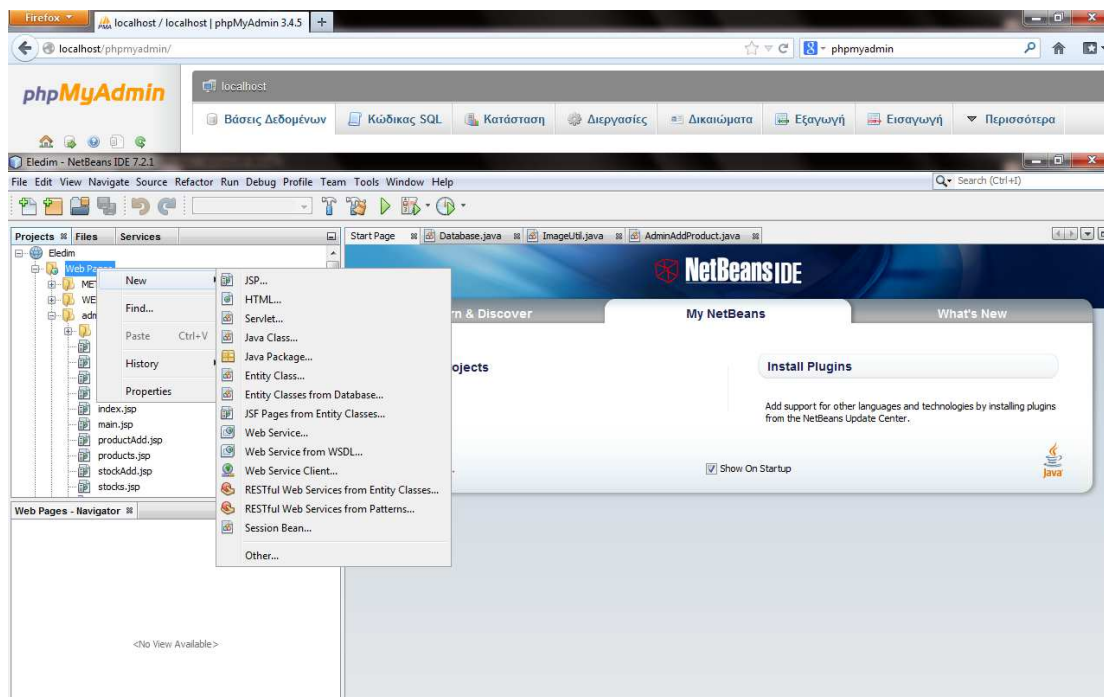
Firefox
localhost / localhost | phpMyAdmin 3.4.5
+
localhost/phpmyadmin/
phpmyadmin

phpMyAdmin
localhost
Βάσεις Δεδομένων
Κώδικας SQL
Κατάσταση
Διεργασίες
Δικαιώματα
Εξαγωγή
Εισαγωγή
Περισσότερα

Eledim - NetBeans IDE 7.2.1
File Edit View Navigate Source Refactor Run Debug Profile Team Tools Window Help
Search (Ctrl+I)

Projects Files Services
Eledim
Web Pages
MET
WE
adm
index.jsp
main.jsp
productAdd.jsp
products.jsp
stockAdd.jsp
stocks.jsp

New
Find...
Paste Ctrl+V
History
Properties

JSP...
HTML...
Servlet...
Java Class...
Java Package...
Entity Class...
Entity Classes from Database...
JSF Pages from Entity Classes...
Web Service...
Web Service from WSDL...
Web Service Client...
RESTful Web Services from Entity Classes...
RESTful Web Services from Patterns...
Session Bean...
Other...

Web Pages - Navigator
<No View Available>

Start Page
Database.java
ImageUtil.java
AdminAddProduct.java

NetBeans IDE
rn & Discover
My NetBeans
What's New
ojects
Install Plugins
Add support for other languages and technologies by installing plugins from the NetBeans Update Center.
Show On Startup
Java